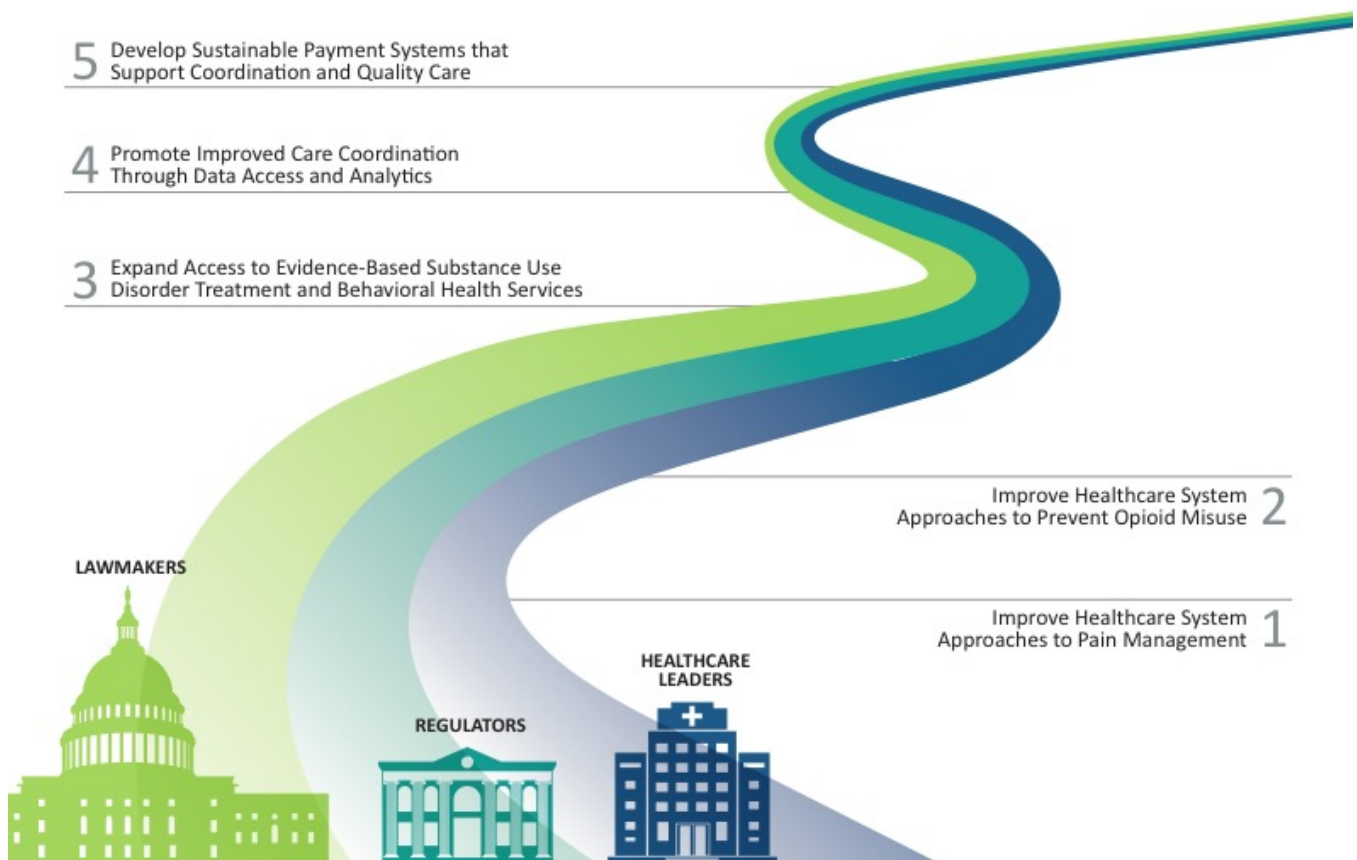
5 Develop Sustainable Payment Systems that Support Coordination and Quality Care

4 Promote Improved Care Coordination Through Data Access and Analytics

3 Expand Access to Evidence-Based Substance Use Disorder Treatment and Behavioral Health Services

Improve Healthcare System Approaches to Prevent Opioid Misuse 2

LAWMAKERS

Improve Healthcare System Approaches to Pain Management 1

HEALTHCARE LEADERS

REGULATORS